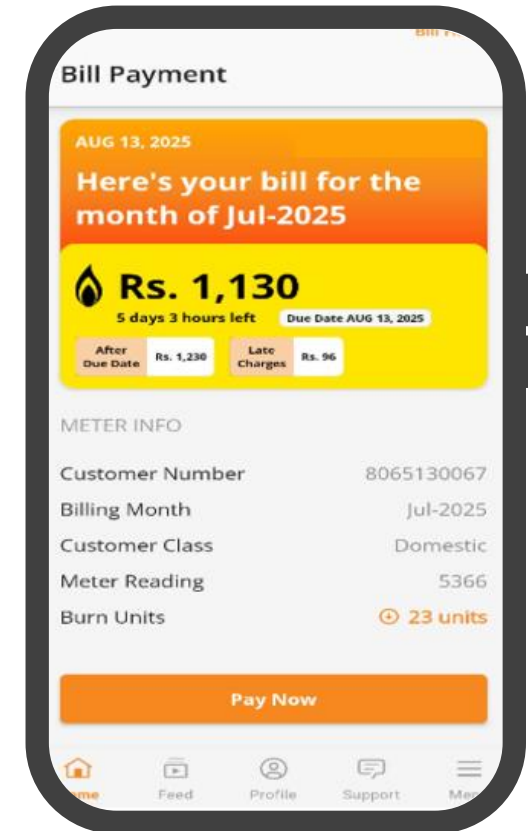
Bill Payment

AUG 13, 2025

Here's your bill for the month of Jul-2025

Rs. 1,130

5 days 3 hours left

Due Date AUG 13, 2025

After Due Date

Rs. 1,230

Late Charges

Rs. 96

METER INFO

| | |
|---|---|
| Customer Number | 8065130067 |
| Billing Month | Jul-2025 |
| Customer Class | Domestic |
| Meter Reading | 5366 |
| Burn Units | 23 units |

Pay Now

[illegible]me Feed Profile Support Me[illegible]